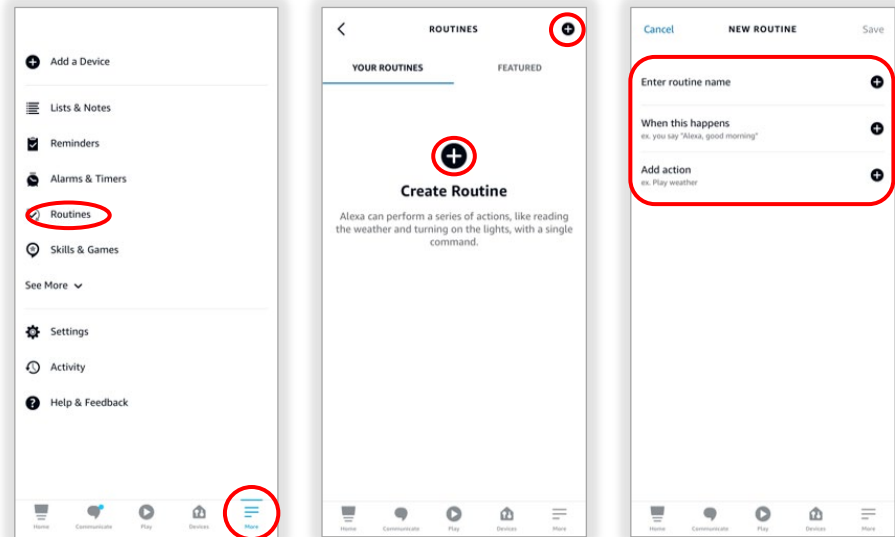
Add a Device

Lists & Notes

Reminders

Alarms & Timers

Routines

Skills & Games

See More

Settings

Activity

Help & Feedback

Home Communicate Play Devices More

ROUTINES

YOUR ROUTINES FEATURED

Create Routine

Alexa can perform a series of actions, like reading the weather and turning on the lights, with a single command.

Home Communicate Play Devices More

Cancel NEW ROUTINE Save

Enter routine name

When this happens
ex. you say "Alexa, good morning"

Add action
ex. Play weather

Home Communicate Play Devices More